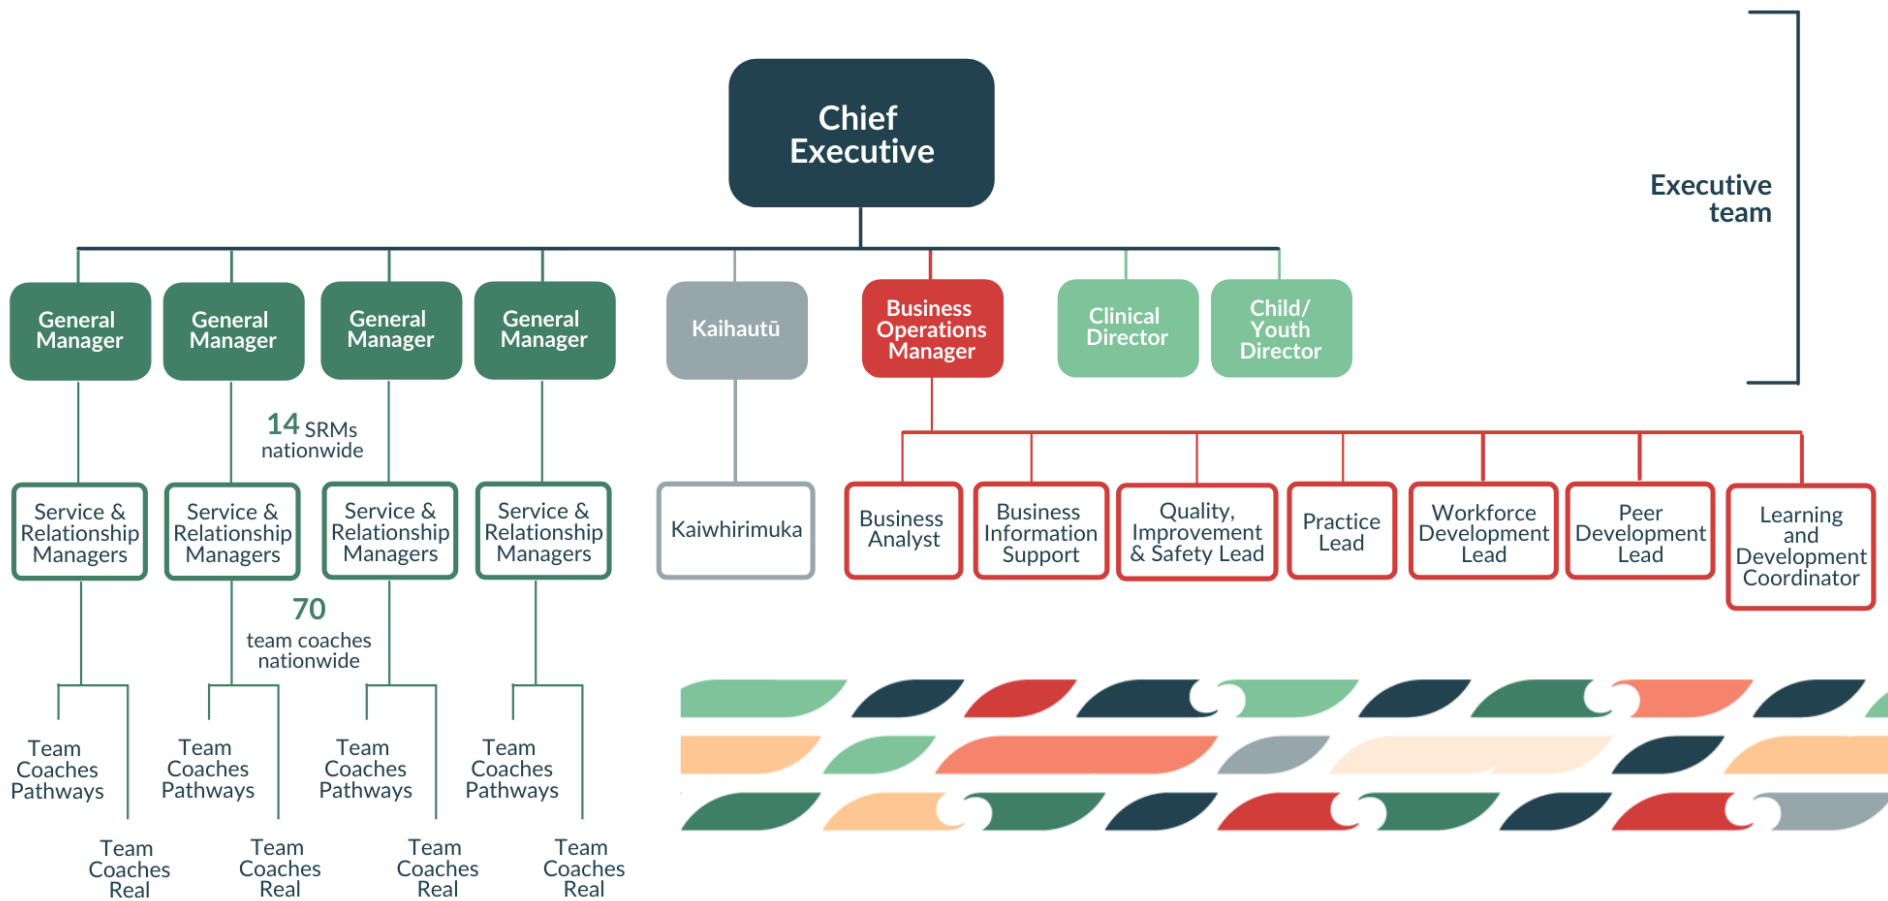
Chief Executive

Executive team

General Manager

General Manager

General Manager

General Manager

Kaihautū

Business Operations Manager

Clinical Director

Child/ Youth Director

14 SRMs nationwide

Service & Relationship Managers

Service & Relationship Managers

Service & Relationship Managers

Service & Relationship Managers

Kaiwhirimuka

Business Analyst

Business Information Support

Quality, Improvement & Safety Lead

Practice Lead

Workforce Development Lead

Peer Development Lead

Learning and Development Coordinator

70 team coaches nationwide

Team Coaches Pathways

Team Coaches Real

Team Coaches Pathways

Team Coaches Real

Team Coaches Pathways

Team Coaches Real

Team Coaches Pathways

Team Coaches Real